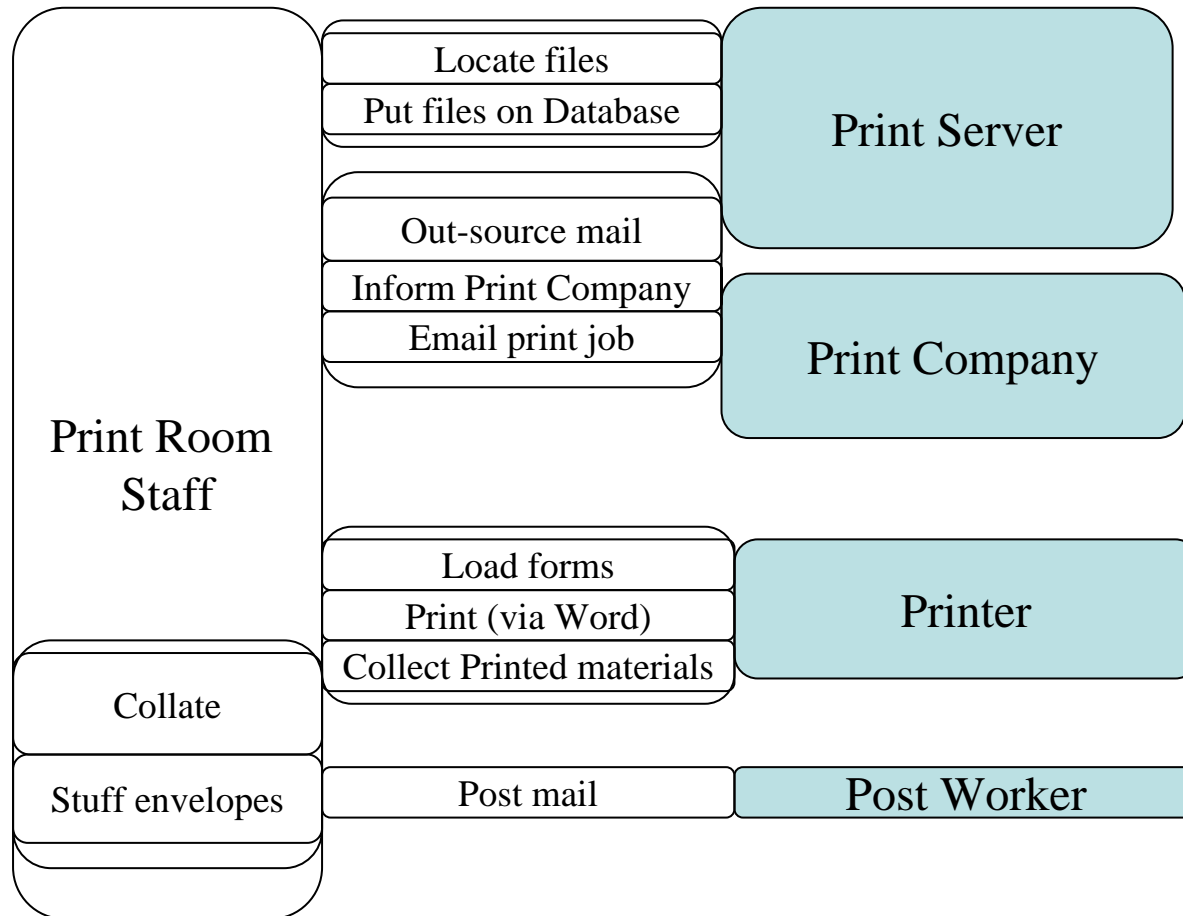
Print Room Staff

Locate files
Put files on Database

Print Server

Out-source mail
Inform Print Company
Email print job

Print Company

Load forms
Print (via Word)
Collect Printed materials

Printer

Collate
Stuff envelopes

Post mail

Post Worker